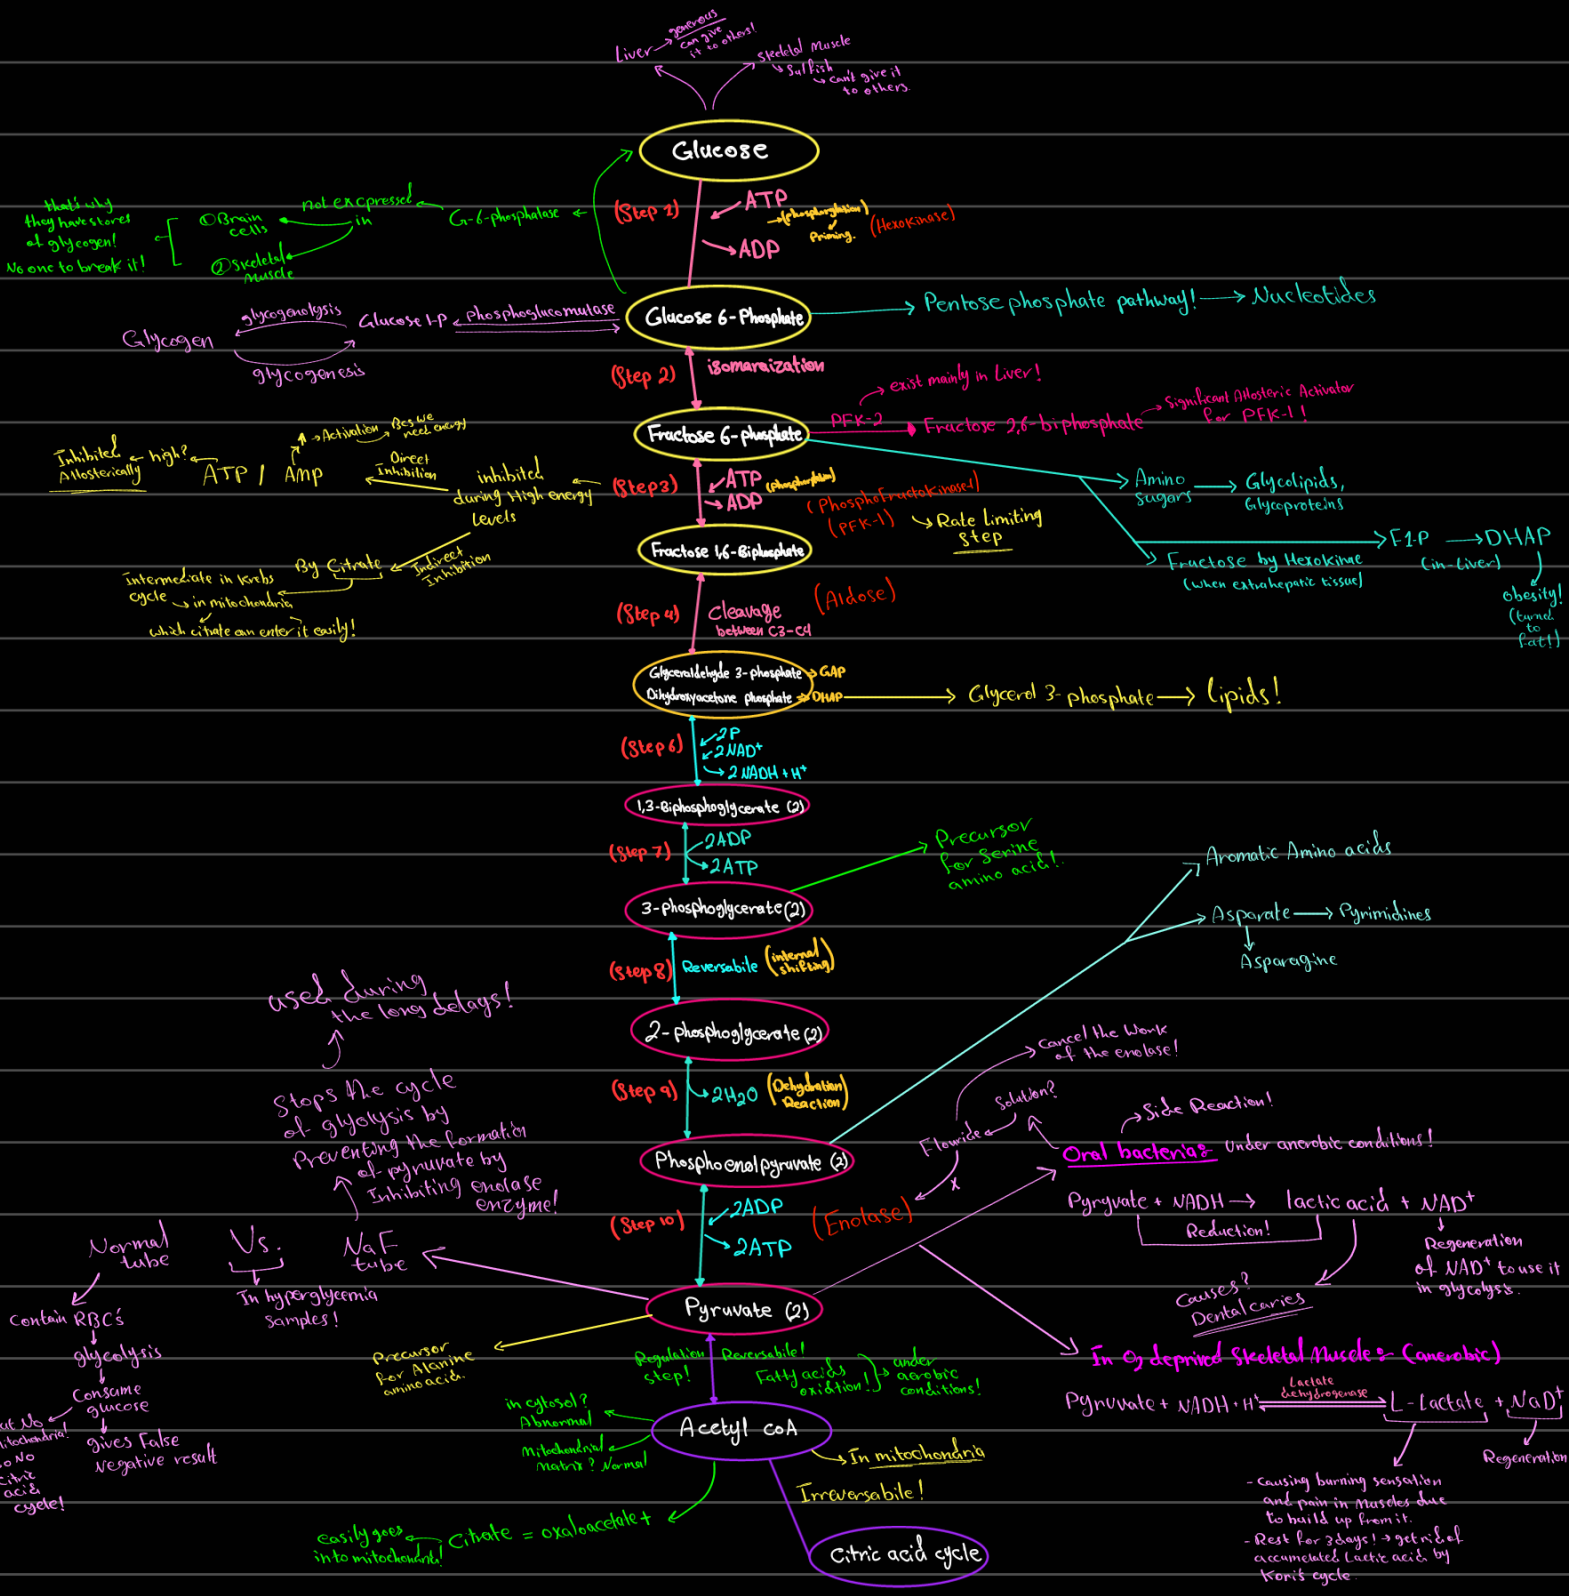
Liver → generous can give it to others!

Skeletal Muscle Selfish → can't give it to others

Glucose

(Step 1) ATP (phosphorylation) Priming (Hexokinase) ADP

G-6-phosphatase not expressed in ① Brain cells ② Skeletal Muscle

that's why they have stores of glycogen! No one to break it!

Glucose 6-Phosphate → Pentose phosphate pathway! → Nucleotides

Glycogen glycogenolysis Glucose 1-P phosphoglucomutase glycogenesis

(Step 2) isomerization

exist mainly in Liver!

Fructose 6-phosphate PFK-2 Fructose 2,6-biphosphate Significant Allosteric Activator for PFK-1!

Inhibited Allosterically high? ATP / AMP Activation Bcs we need energy

Direct Inhibition inhibited during High energy levels

(Step 3) ATP (phosphorylation) ADP (Phosphofructokinase1) (PFK-1) Rate limiting step

Amino sugars → Glycolipids, Glycoproteins

Fructose by Hexokinase (when extrahepatic tissue) F1P → DHAP (in Liver) obesity! (turned to fat!)

Fructose 1,6-Biphosphate

By Citrate Indirect Inhibition Intermediate in krebs cycle in mitochondria which citrate can enter it easily!

(Step 4) Cleavage between C3-C4 (Aldose)

Glyceraldehyde 3-phosphate GAP
Dihydroxyacetone phosphate DHAP → Glycerol 3-phosphate → lipids!

(Step 6) 2P 2NAD⁺ 2NADH + H⁺

1,3-Biphosphoglycerate (2)

(Step 7) 2ADP 2ATP

Precursor for Serine amino acid!

3-phosphoglycerate (2)

Aromatic Amino acids

Asparate → Pyrimidines
Asparagine

(Step 8) Reversabile (internal shifting)

used during the long delays!

2-phosphoglycerate (2)

Stops the cycle of glycolysis by Preventing the formation of pyruvate by Inhibiting enolase enzyme!

Cancel the work of the enolase!

(Step 9) 2H₂O (Dehydration Reaction)

Fluoride Solution?

Side Reaction!

Oral bacteria: Under anerobic conditions!

Phosphoenolpyruvate (2)

Pyruvate + NADH → lactic acid + NAD⁺
Reduction!
Regeneration of NAD⁺ to use it in glycolysis.

Causes? Dental caries

(Step 10) 2ADP 2ATP (Enolase)

Normal tube Vs. NaF tube

In hyperglycemia samples!

Contain RBC's → glycolysis → Consume glucose → gives False negative result

has No mitochondria! so No citric acid cycle!

Pyruvate (2)

Precursor for Alanine amino acid

Regulation step! Reversabile! Fatty acids oxidation! under aerobic conditions!

In O₂ deprived Skeletal Muscle: (anerobic)

Pyruvate + NADH + H⁺ $\overset{\text{Lactate dehydrogenase}}{\rightleftharpoons}$ L-Lactate + NAD⁺

Regeneration

- Causing burning sensation and pain in Muscles due to build up from it.
- Rest for 3 days! → get rid of accumelated Lactic acid by Cori's cycle

in cytosol? Abnormal
mitochondrial matrix? Normal

Acetyl CoA

In mitochondria

Irreversabile!

easily goes into mitochondria! Citrate = oxaloacetate +

Citric acid cycle